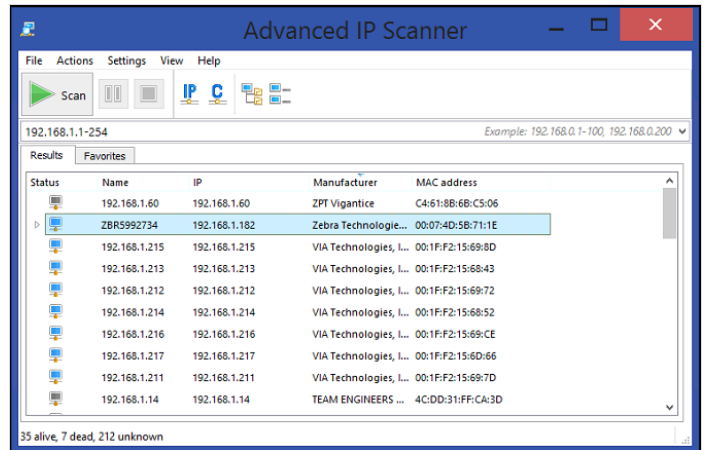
Advanced IP Scanner

File Actions Settings View Help

Scan

192.168.1.1-254

Example: 192.168.0.1-100, 192.168.0.200

Results Favorites

| Status | Name | IP | Manufacturer | MAC address |
|---|---|---|---|---|
| | 192.168.1.60 | 192.168.1.60 | ZPT Vigantice | C4:61:8B:6B:C5:06 |
| | ZBR5992734 | 192.168.1.182 | Zebra Technologie... | 00:07:4D:5B:71:1E |
| | 192.168.1.215 | 192.168.1.215 | VIA Technologies, I... | 00:1F:F2:15:69:8D |
| | 192.168.1.213 | 192.168.1.213 | VIA Technologies, I... | 00:1F:F2:15:68:43 |
| | 192.168.1.212 | 192.168.1.212 | VIA Technologies, I... | 00:1F:F2:15:69:72 |
| | 192.168.1.214 | 192.168.1.214 | VIA Technologies, I... | 00:1F:F2:15:68:52 |
| | 192.168.1.216 | 192.168.1.216 | VIA Technologies, I... | 00:1F:F2:15:69:CE |
| | 192.168.1.217 | 192.168.1.217 | VIA Technologies, I... | 00:1F:F2:15:6D:66 |
| | 192.168.1.211 | 192.168.1.211 | VIA Technologies, I... | 00:1F:F2:15:69:7D |
| | 192.168.1.14 | 192.168.1.14 | TEAM ENGINEERS ... | 4C:DD:31:FF:CA:3D |

35 alive, 7 dead, 212 unknown